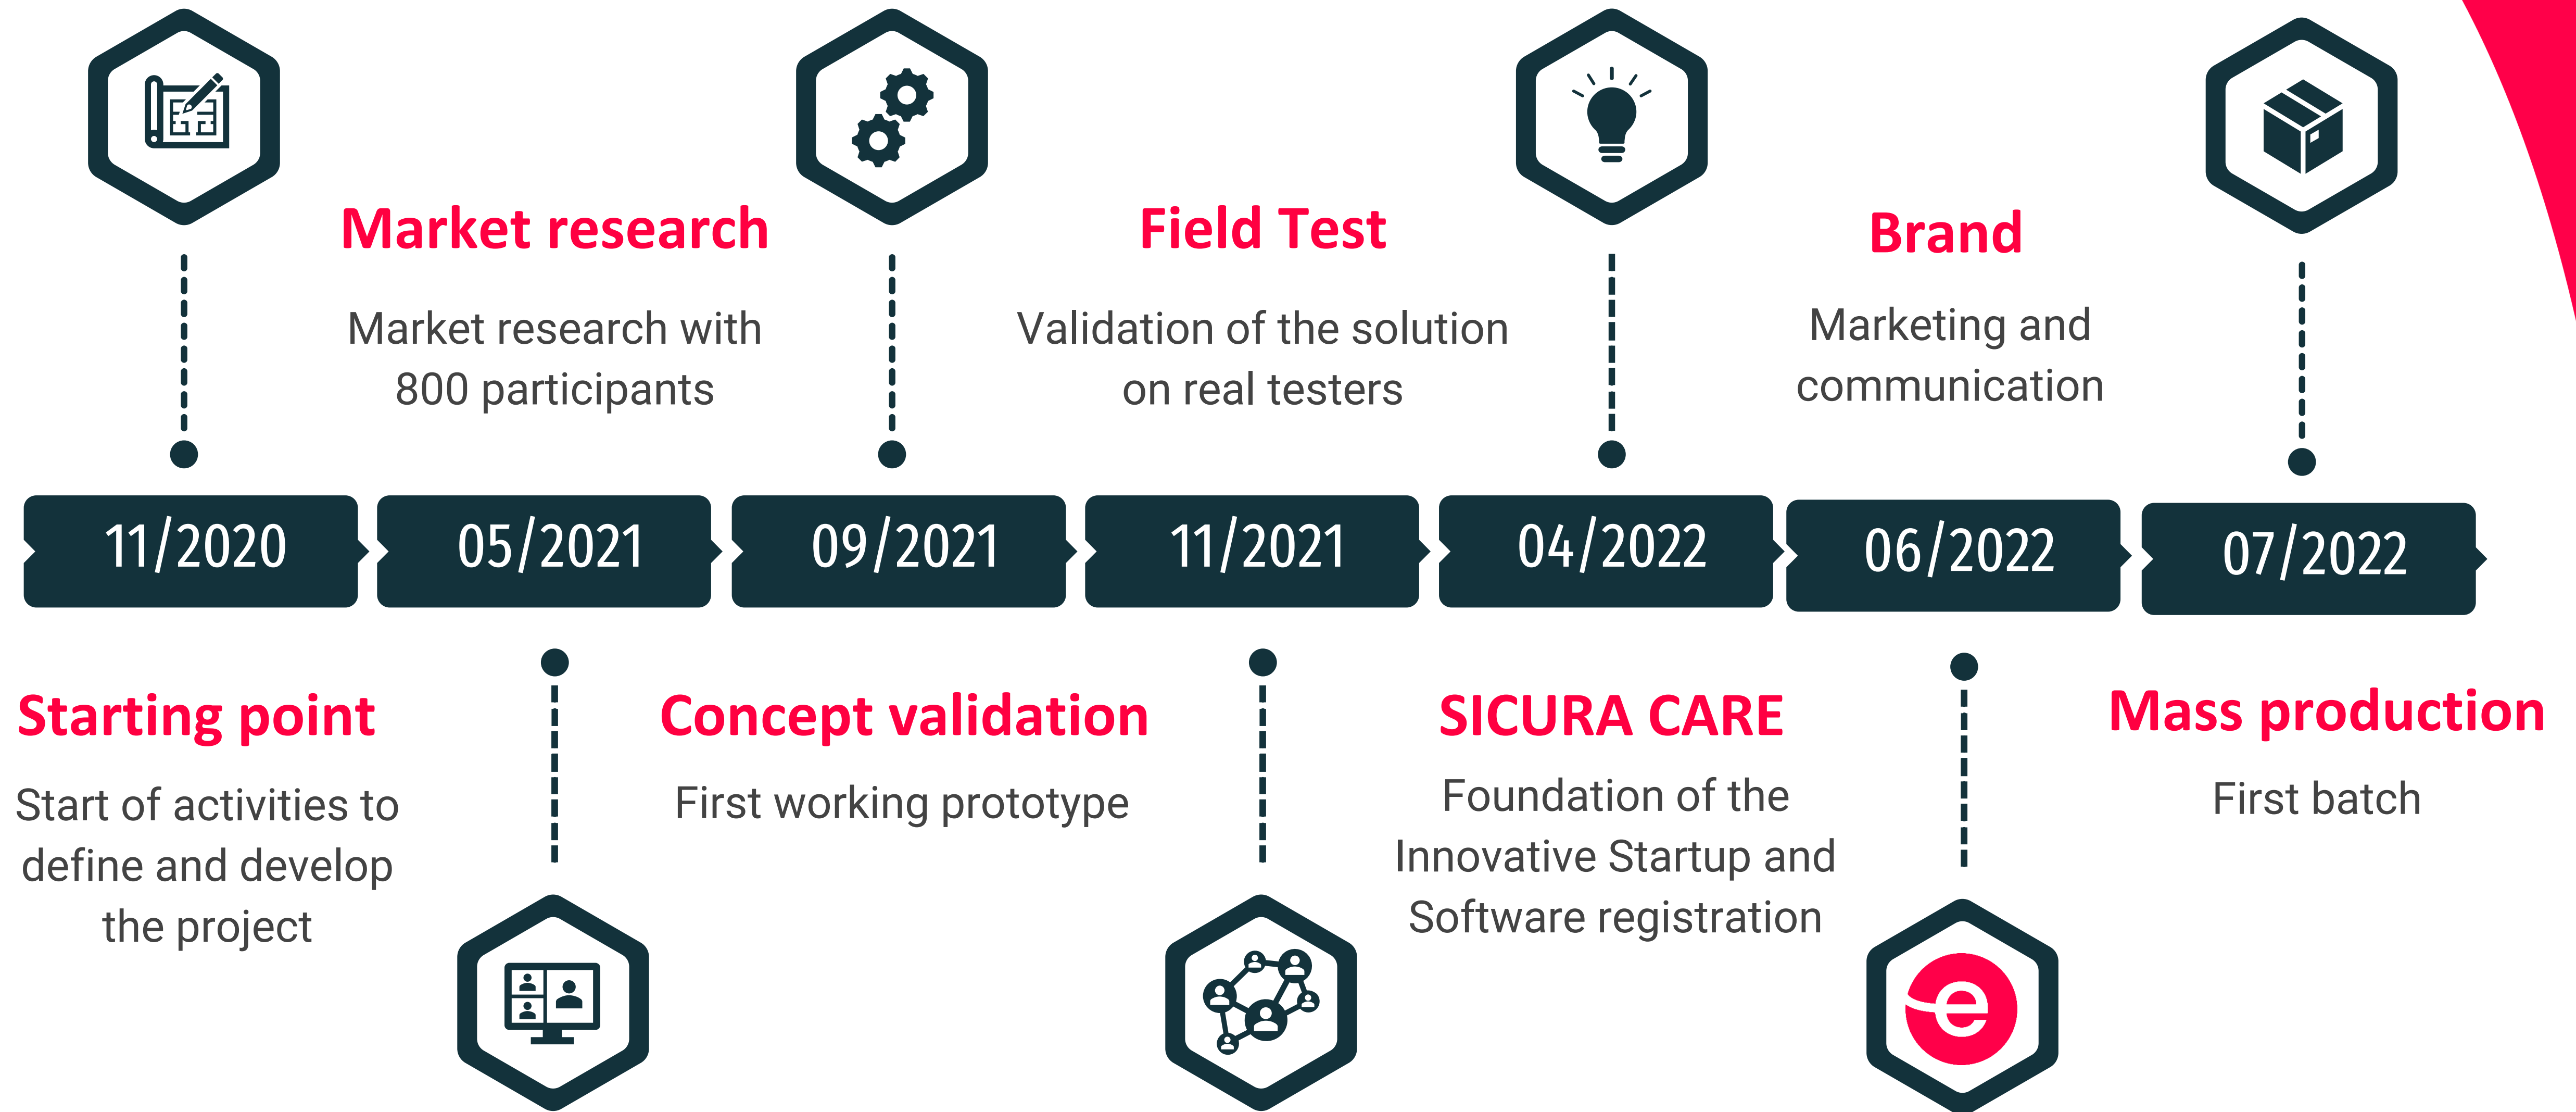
Market research

Market research with 800 participants

Field Test

Validation of the solution on real testers

Brand

Marketing and communication

11/2020

05/2021

09/2021

11/2021

04/2022

06/2022

07/2022

Starting point

Start of activities to define and develop the project

Concept validation

First working prototype

SICURA CARE

Foundation of the Innovative Startup and Software registration

Mass production

First batch